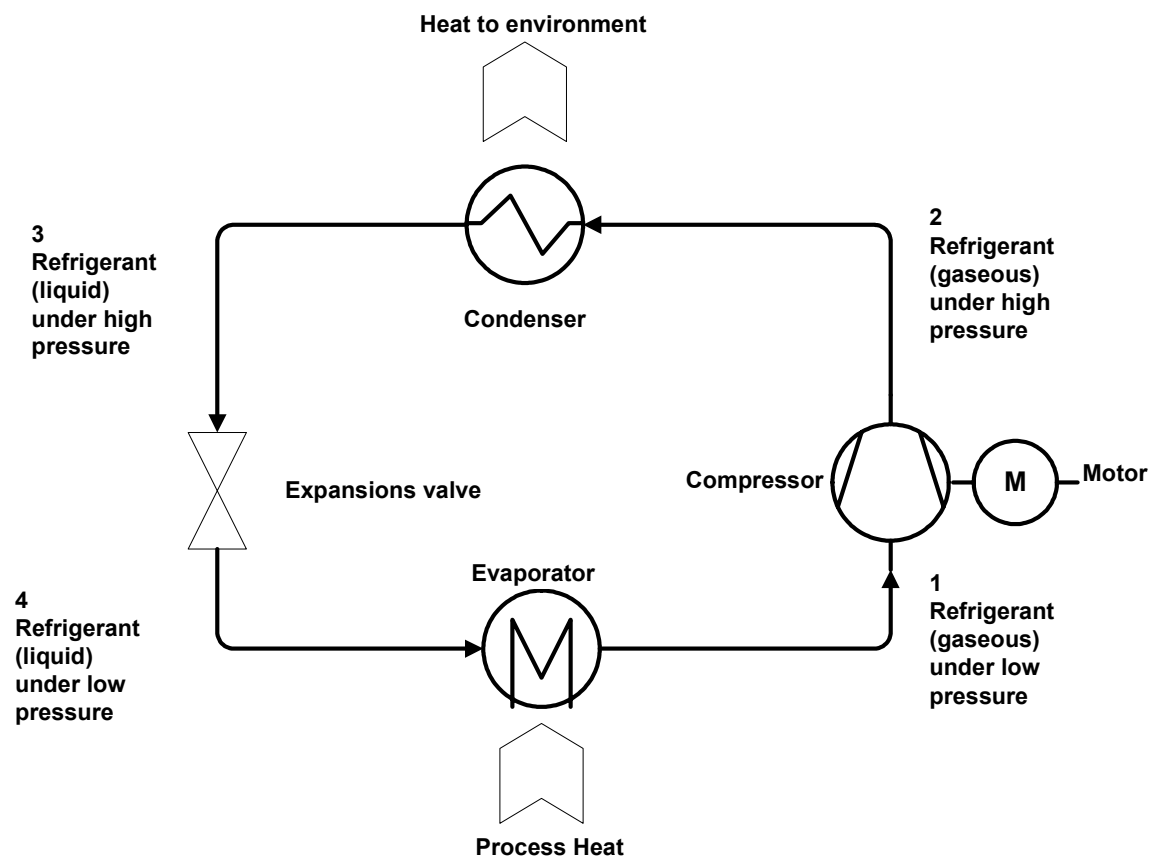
Heat to environment

3
Refrigerant (liquid) under high pressure

Condenser

2
Refrigerant (gaseous) under high pressure

Expansions valve

Compressor

M

Motor

Evaporator

4
Refrigerant (liquid) under low pressure

1
Refrigerant (gaseous) under low pressure

Process Heat